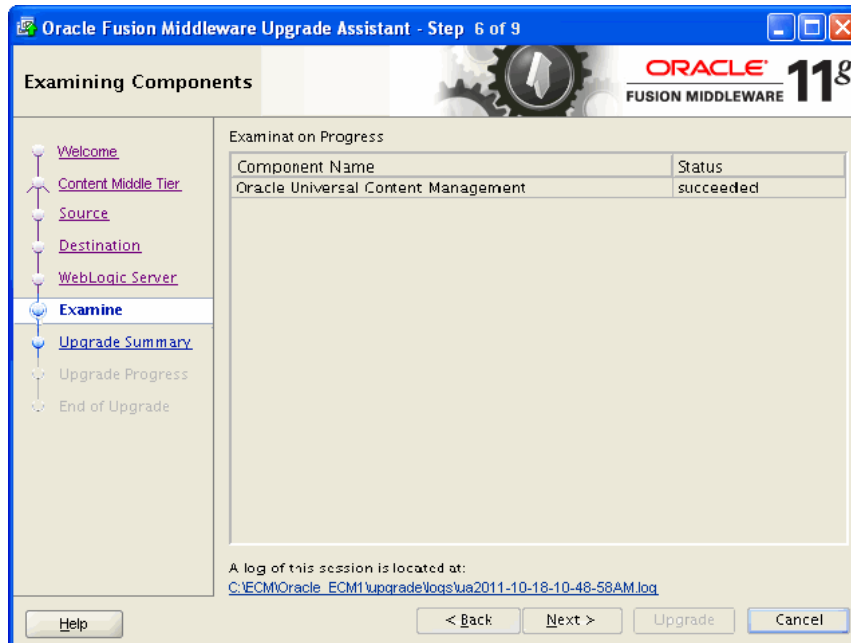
Oracle Fusion Middleware Upgrade Assistant - Step 6 of 9

Examining Components

ORACLE FUSION MIDDLEWARE 11g

Welcome
Content Middle Tier
Source
Destination
WebLogic Server
Examine
Upgrade Summary
Upgrade Progress
End of Upgrade

Examinat on Progress

| Component Name | Status |
|---|---|
| Oracle Universal Content Management | succeeded |

A log of this session is located at:
C:\ECM\Oracle_ECM1\upgrade\logs\ua2011-10-18-10-48-58AM.log

Help

< Back

Next >

Upgrade

Cancel